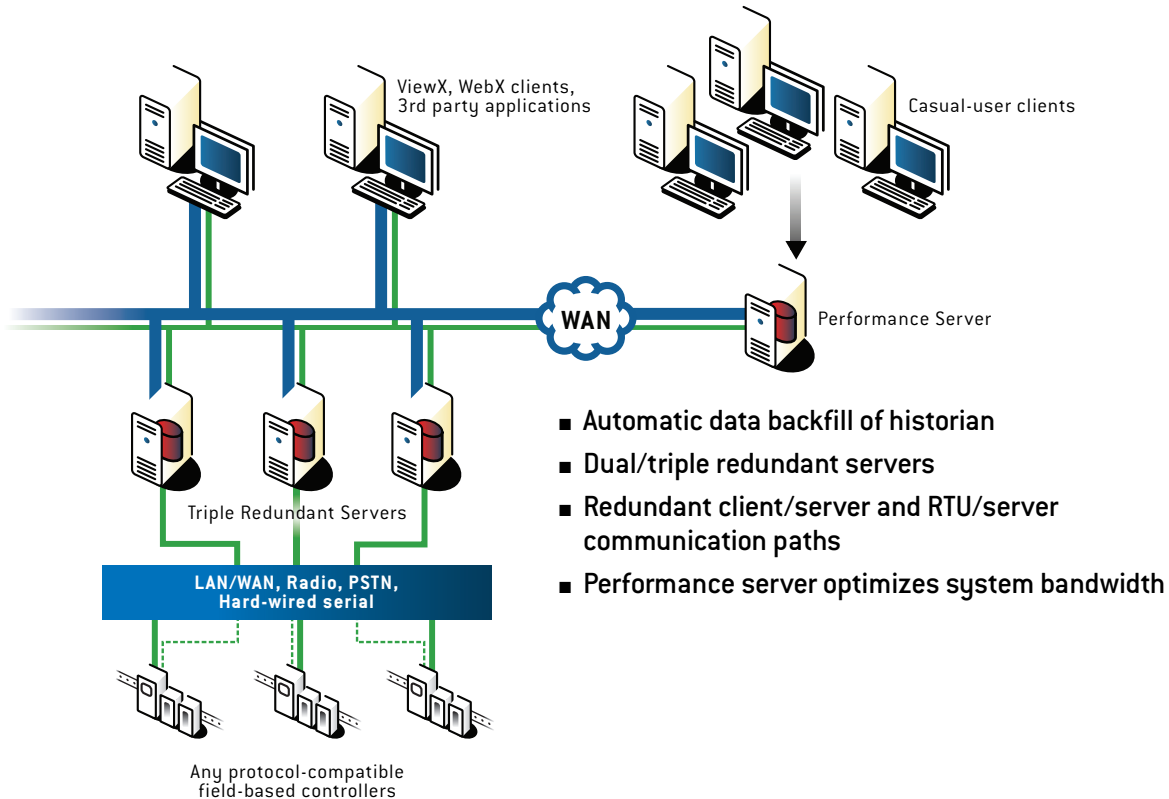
ViewX, WebX clients,
3rd party applications

Casual-user clients

WAN

Performance Server

■ Automatic data backfill of historian

■ Dual/triple redundant servers

■ Redundant client/server and RTU/server communication paths

■ Performance server optimizes system bandwidth

Triple Redundant Servers

LAN/WAN, Radio, PSTN,
Hard-wired serial

Any protocol-compatible
field-based controllers